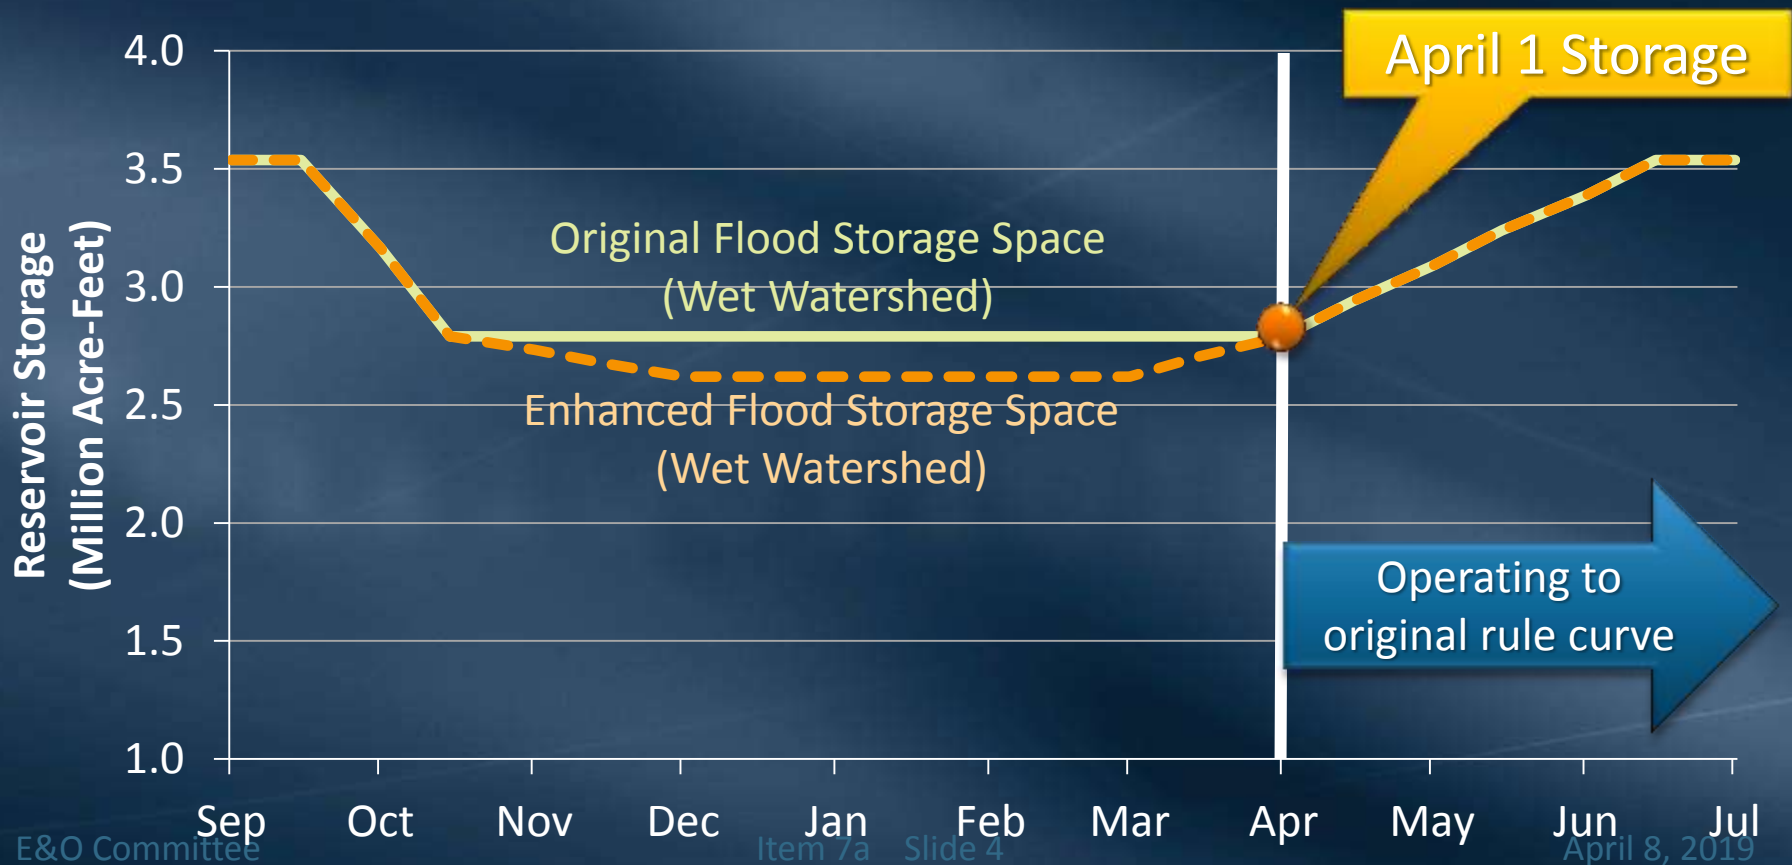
April 1 Storage

Reservoir Storage
(Million Acre-Feet)

4.0
3.5
3.0
2.5
2.0
1.5
1.0

Original Flood Storage Space
(Wet Watershed)

Enhanced Flood Storage Space
(Wet Watershed)

Operating to
original rule curve

Sep Oct Nov Dec Jan Feb Mar Apr May Jun Jul

E&O Committee Item 7a Slide 4 April 8, 2019